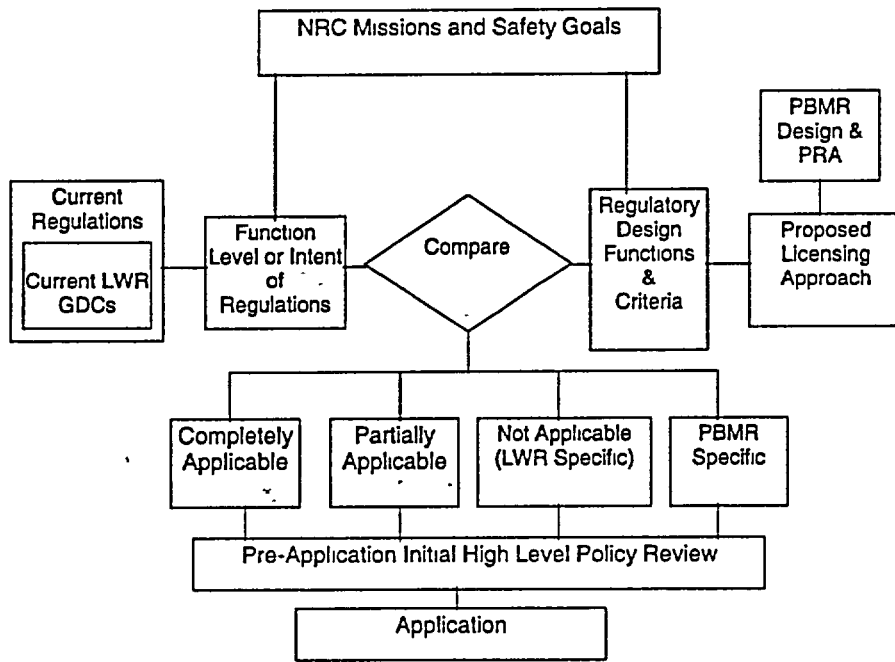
NRC Missions and Safety Goals

PBMR Design & PRA

Current Regulations

Current LWR GDCs

Function Level or Intent of Regulations

Compare

Regulatory Design Functions & Criteria

Proposed Licensing Approach

Completely Applicable

Partially Applicable

Not Applicable (LWR Specific)

PBMR Specific

Pre-Application Initial High Level Policy Review

Application